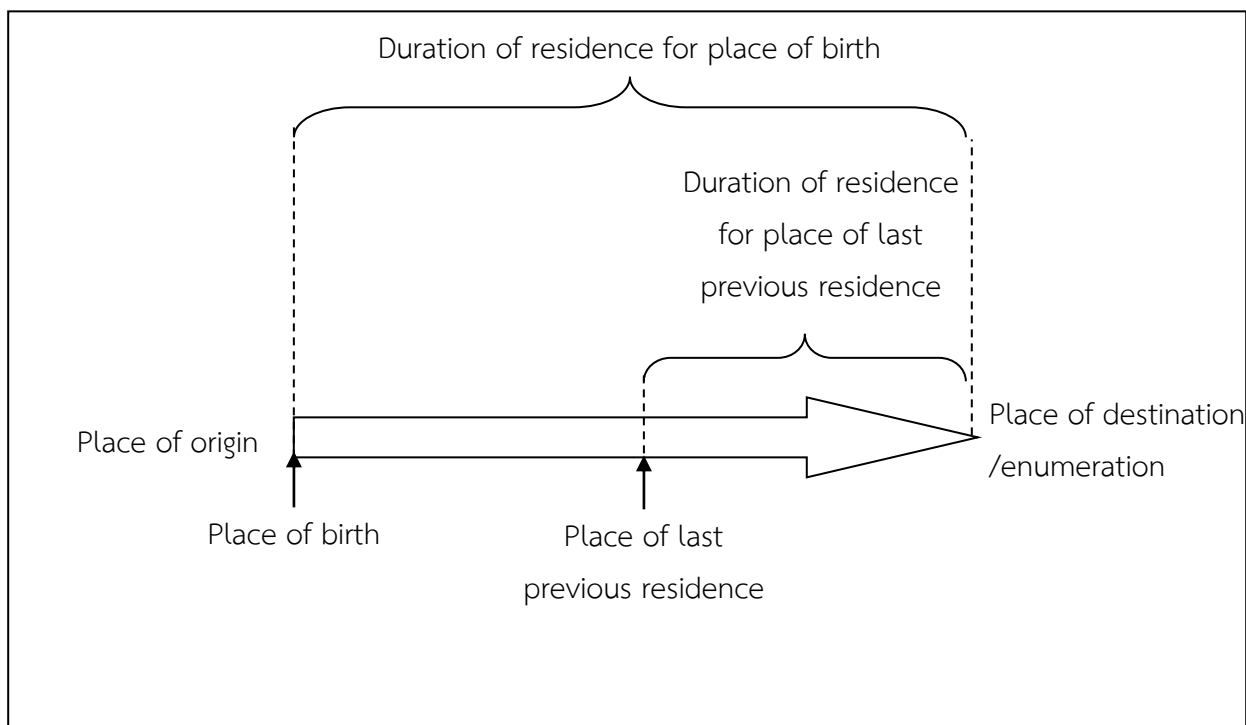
Duration of residence for place of birth

Duration of residence for place of last previous residence

Place of origin

Place of destination /enumeration

Place of birth

Place of last previous residence